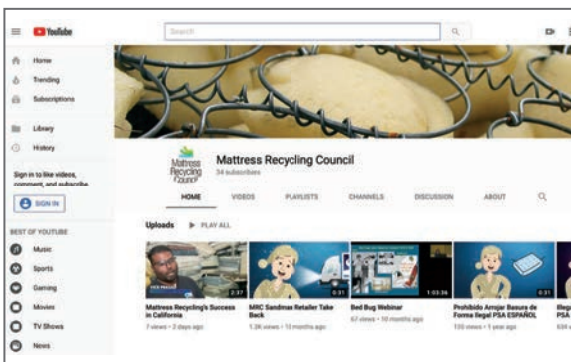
YouTube

Search

Home
Trending
Subscriptions

Library
History

Sign in to like videos, comment, and subscribe.

SIGN IN

BEST OF YOUTUBE
Music
Sports
Gaming
Movies
TV Shows
News

Mattress Recycling Council

Mattress Recycling Council
34 subscribers

HOME VIDEOS PLAYLISTS CHANNELS DISCUSSION ABOUT

Uploads PLAY ALL

2:37
Mattress Recycling's Success in California
7 views • 2 days ago

0:31
MRC Sandman Retailer Take Back
1.3K views • 11 months ago

1:03:36
Bed Bug Webinar
67 views • 10 months ago

0:31
Prohibido Arrojar Basura de Forma Ilegal PSA ESPAÑOL
135 views • 1 year ago

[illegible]
PSA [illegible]
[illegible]